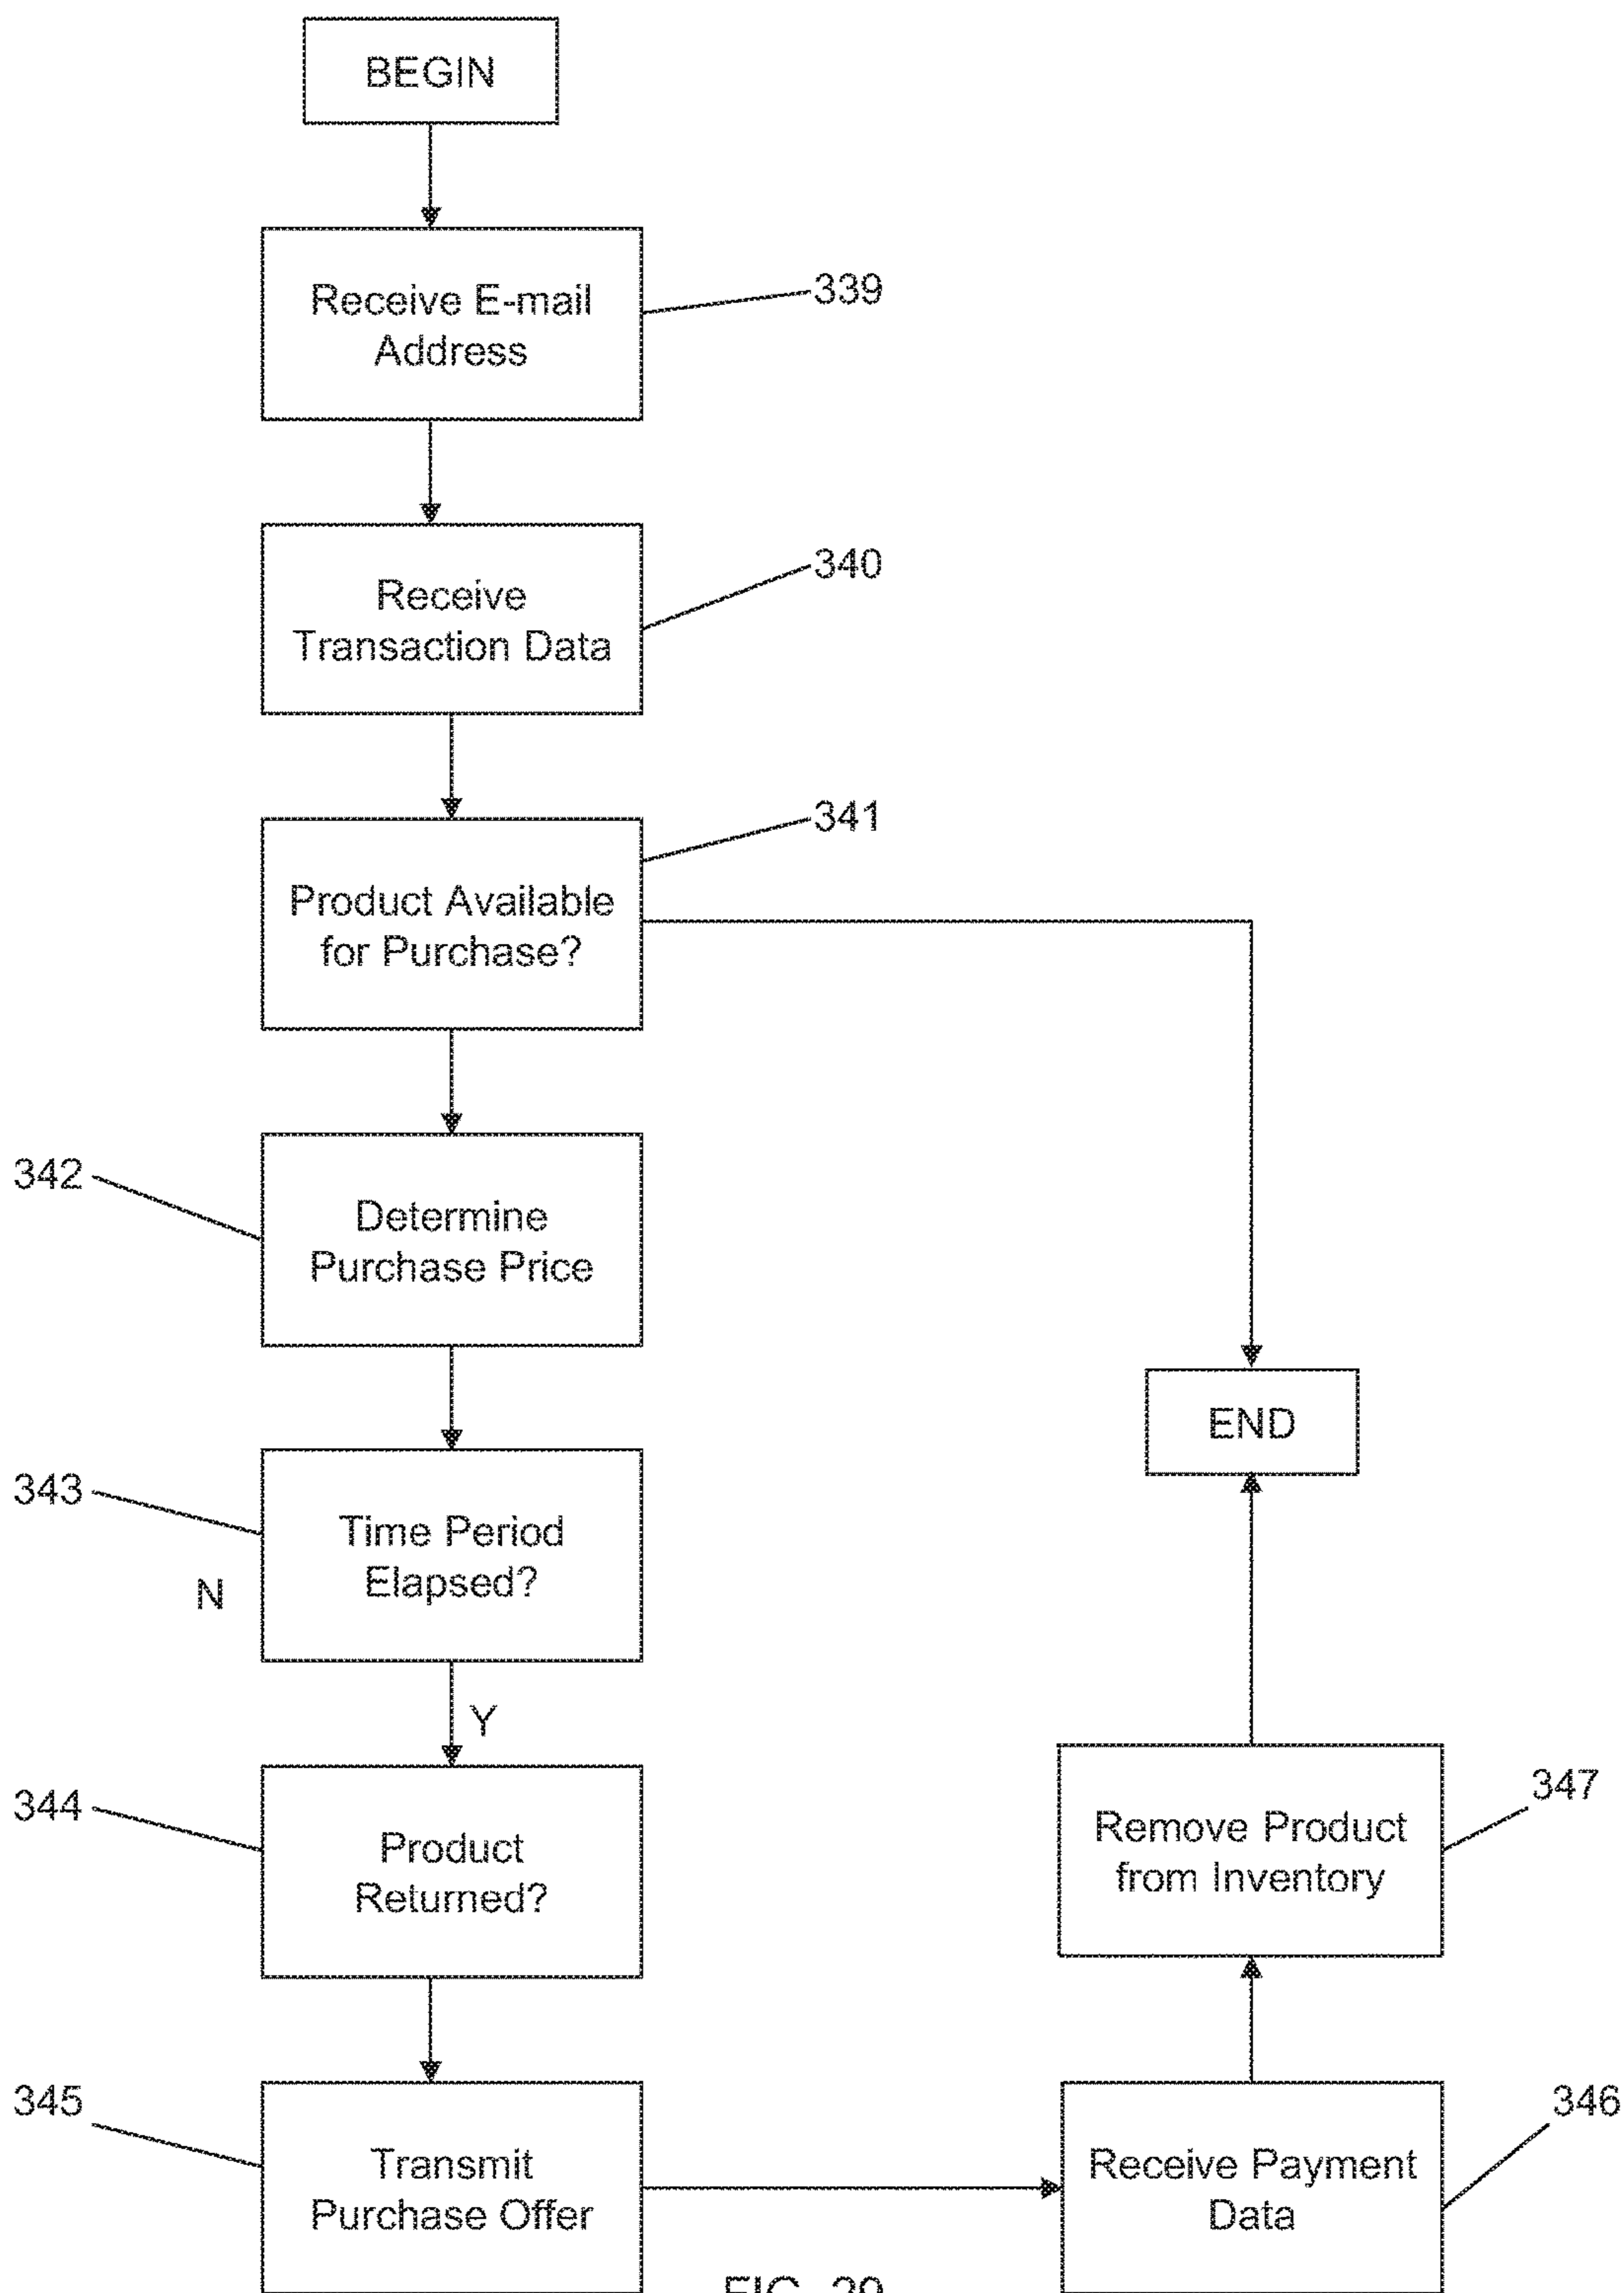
BEGIN

Receive E-mail Address

339

Receive Transaction Data

340

Product Available for Purchase?

341

342

Determine Purchase Price

END

343

Time Period Elapsed?

N

Y

344

Product Returned?

Remove Product from Inventory

347

345

Transmit Purchase Offer

Receive Payment Data

346

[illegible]